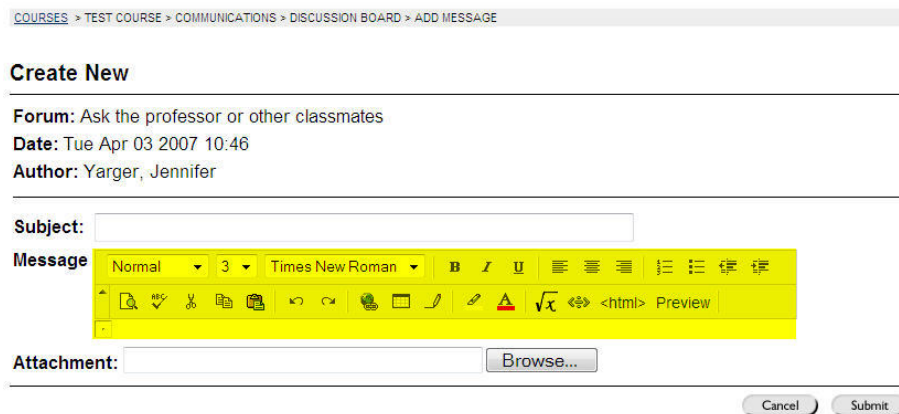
COURSES > TEST COURSE > COMMUNICATIONS > DISCUSSION BOARD > ADD MESSAGE

Create New

Forum: Ask the professor or other classmates
Date: Tue Apr 03 2007 10:46
Author: Yarger, Jennifer

Subject:

Message
Normal 3 Times New Roman B I U
<html> Preview

Attachment: Browse...

Cancel Submit